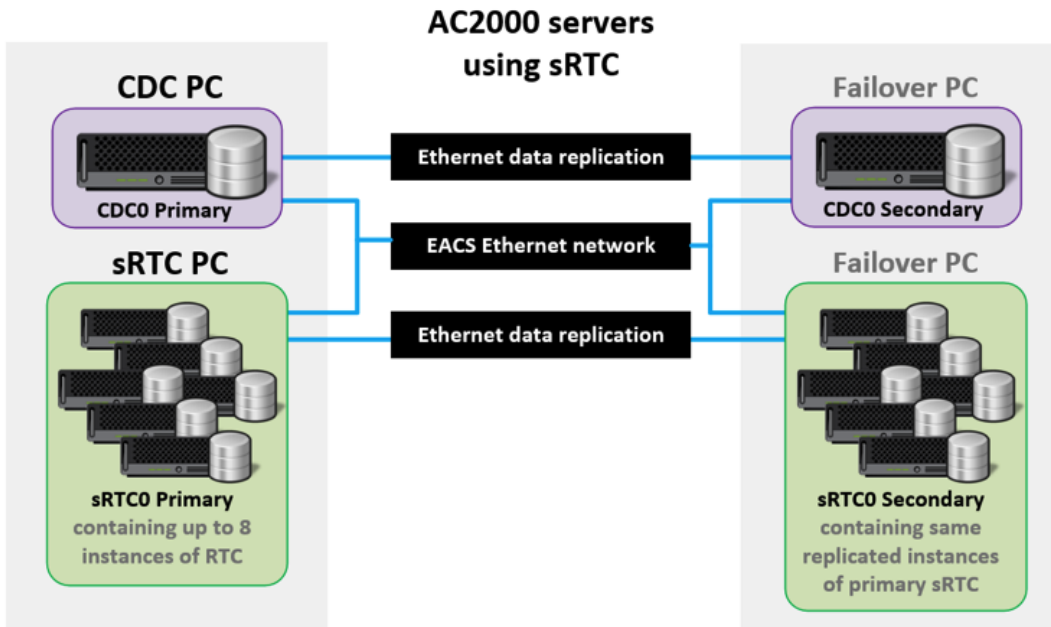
AC2000 servers using sRTC

CDC PC

CDC0 Primary

sRTC PC

sRTC0 Primary containing up to 8 instances of RTC

Ethernet data replication

EACS Ethernet network

Ethernet data replication

Failover PC

CDC0 Secondary

Failover PC

sRTC0 Secondary containing same replicated instances of primary sRTC